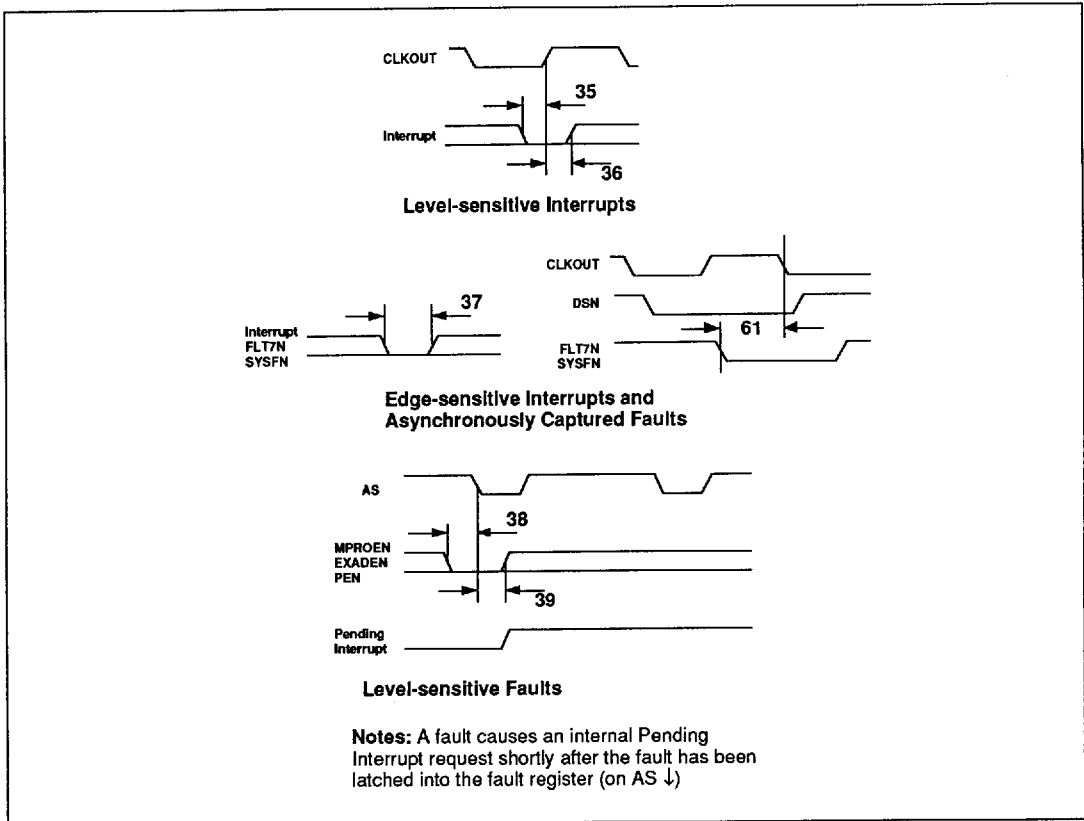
CLKOUT

35

Interrupt

36

Level-sensitive Interrupts

CLKOUT

DSN

37

Interrupt
FLT7N
SYSFN

61

FLT7N
SYSFN

Edge-sensitive Interrupts and Asynchronously Captured Faults

AS

38

MPROEN
EXADEN
PEN

39

Pending
Interrupt

Level-sensitive Faults

Notes: A fault causes an internal Pending Interrupt request shortly after the fault has been latched into the fault register (on AS $\downarrow$)